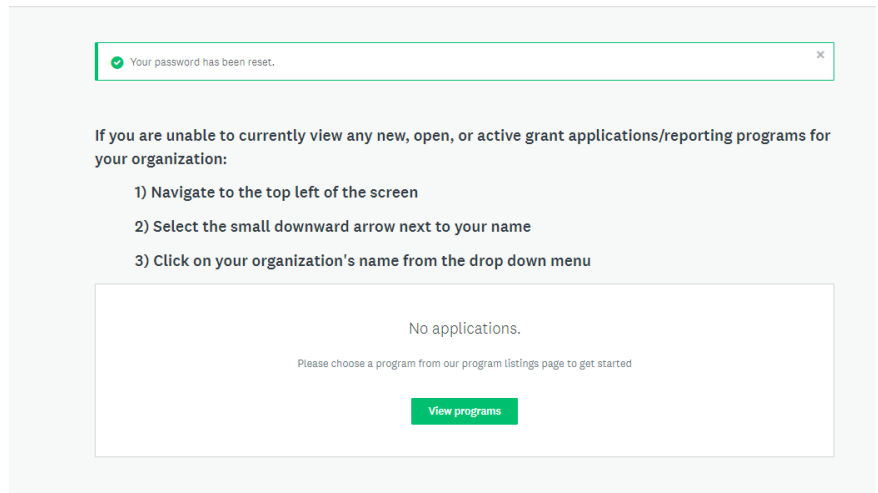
Your password has been reset.

×

If you are unable to currently view any new, open, or active grant applications/reporting programs for your organization:

1) Navigate to the top left of the screen

2) Select the small downward arrow next to your name

3) Click on your organization's name from the drop down menu

No applications.

Please choose a program from our program listings page to get started

View programs